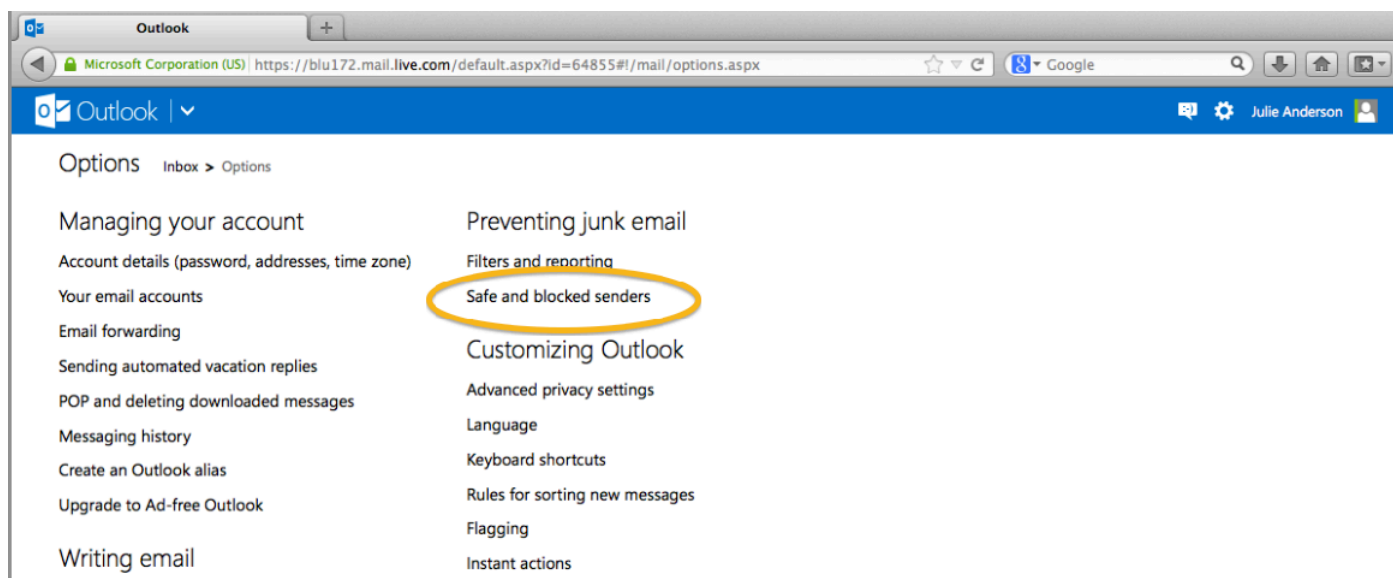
Outlook

Microsoft Corporation (US) https://blu172.mail.live.com/default.aspx?id=64855#!/mail/options.aspx

Google

Outlook

Julie Anderson

Options Inbox > Options

Managing your account

Account details (password, addresses, time zone)

Your email accounts

Email forwarding

Sending automated vacation replies

POP and deleting downloaded messages

Messaging history

Create an Outlook alias

Upgrade to Ad-free Outlook

Writing email

Preventing junk email

Filters and reporting

Safe and blocked senders

Customizing Outlook

Advanced privacy settings

Language

Keyboard shortcuts

Rules for sorting new messages

Flagging

Instant actions